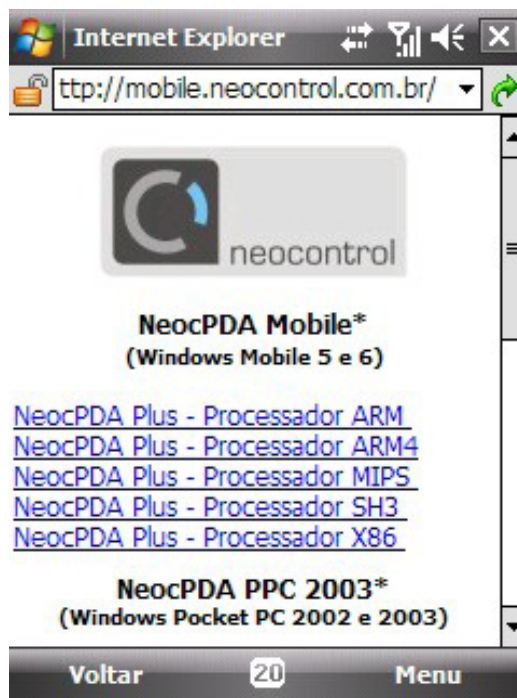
Internet Explorer

ttp://mobile.neocontrol.com.br/

neocontrol

NeocPDA Mobile*
(Windows Mobile 5 e 6)

NeocPDA Plus - Processador ARM
NeocPDA Plus - Processador ARM4
NeocPDA Plus - Processador MIPS
NeocPDA Plus - Processador SH3
NeocPDA Plus - Processador X86

NeocPDA PPC 2003*
(Windows Pocket PC 2002 e 2003)

Voltar 20 Menu